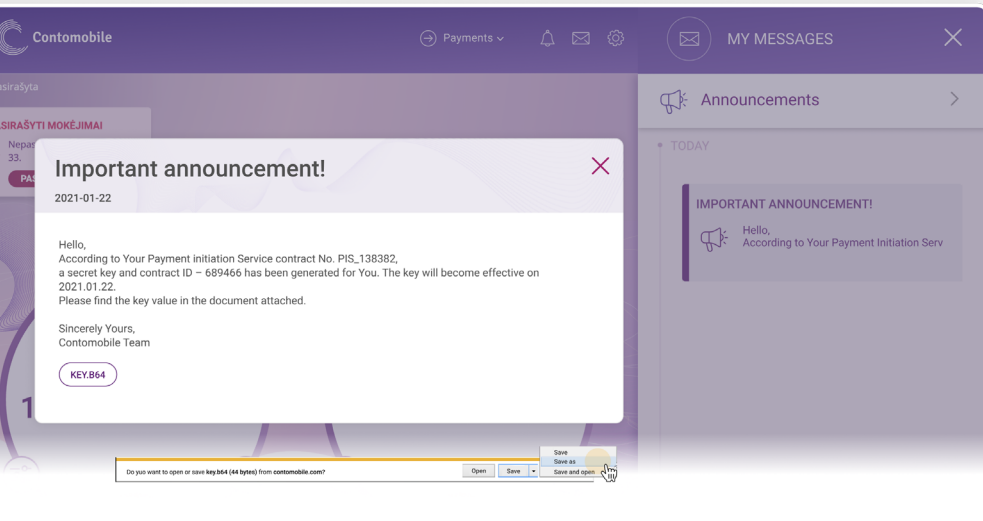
Contomobile

Payments

MY MESSAGES

asirašyta

ASIRAŠYTI MOKĖJIMAI

Nepas
33.

PAS

Announcements

TODAY

Important announcement!

2021-01-22

Hello,
According to Your Payment initiation Service contract No. PIS_138382, a secret key and contract ID – 689466 has been generated for You. The key will become effective on 2021.01.22.
Please find the key value in the document attached.

Sincerely Yours,
Contomobile Team

KEY.B64

IMPORTANT ANNOUNCEMENT!

Hello,
According to Your Payment Initiation Serv

1

Do you want to open or save key.b64 (44 bytes) from contomobile.com?

Open

Save

Save
Save as
Save and open